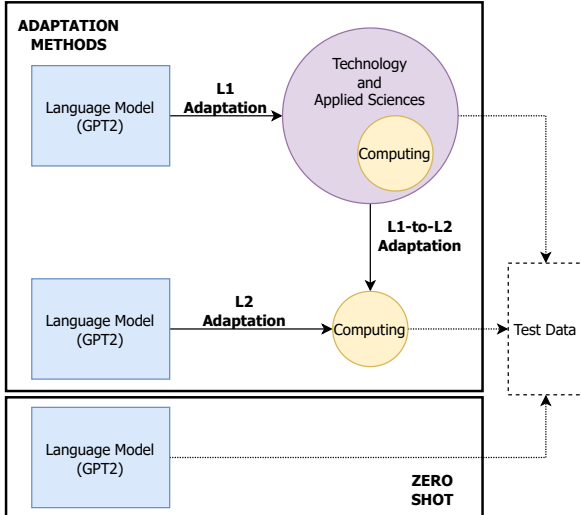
ADAPTATION METHODS

Language Model (GPT2)

L1 Adaptation

Technology and Applied Sciences

Computing

L1-to-L2 Adaptation

Language Model (GPT2)

L2 Adaptation

Computing

Test Data

Language Model (GPT2)

ZERO SHOT